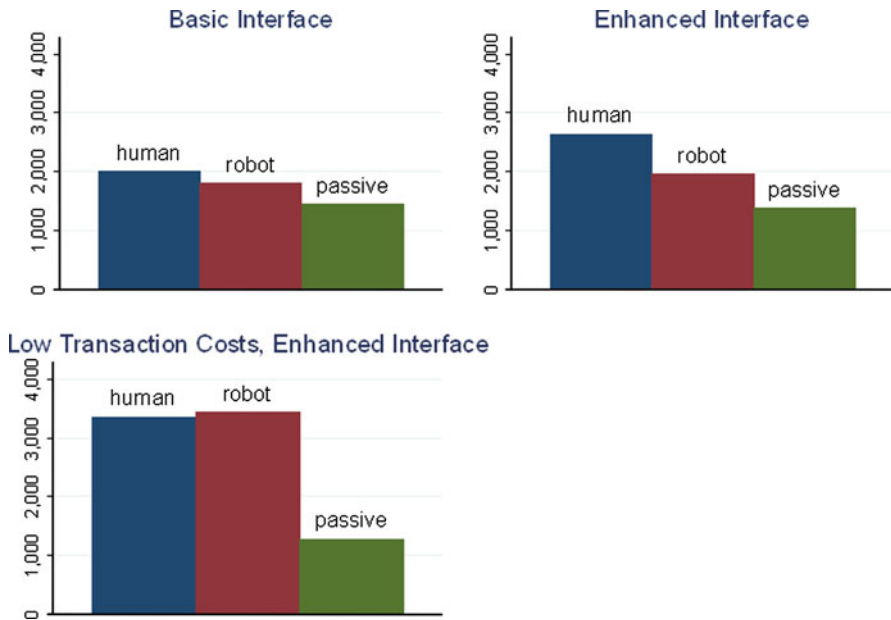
Basic Interface

4,000
3,000
2,000
1,000
0

human
robot
passive

Enhanced Interface

4,000
3,000
2,000
1,000
0

human
robot
passive

Low Transaction Costs, Enhanced Interface

4,000
3,000
2,000
1,000
0

human
robot
passive